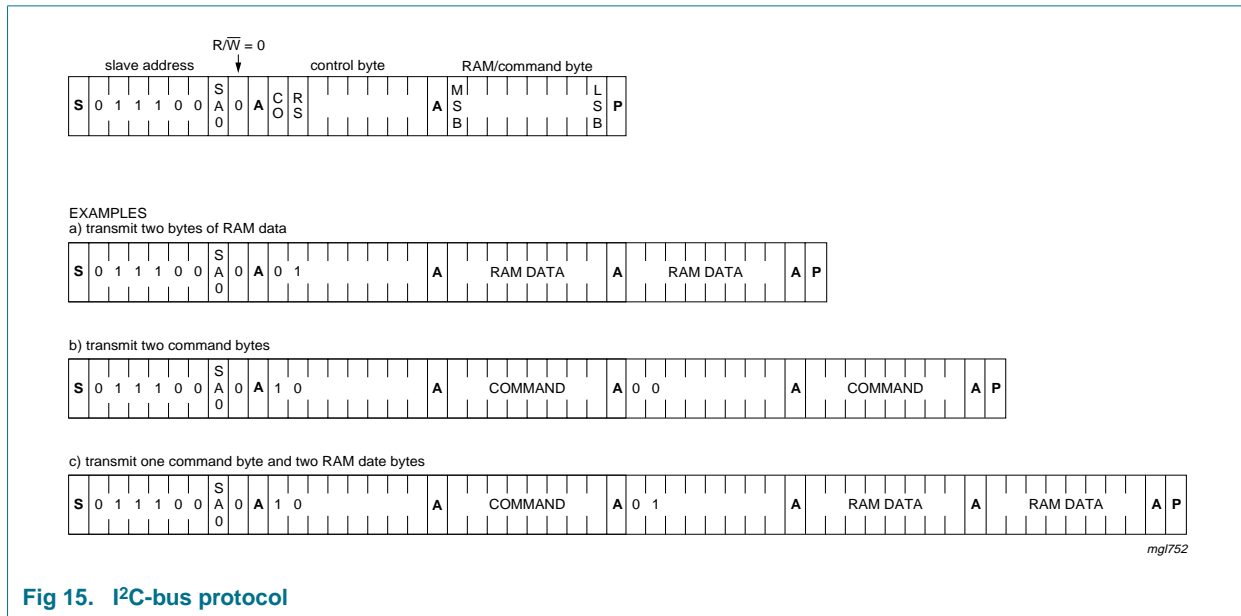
$R/\overline{W} = 0$

slave address

control byte

RAM/command byte

S 0 1 1 1 0 0 SA0 0 A CO RS A MSB LSB P

EXAMPLES

a) transmit two bytes of RAM data

S 0 1 1 1 0 0 SA0 0 A 0 1 A RAM DATA A RAM DATA A P

b) transmit two command bytes

S 0 1 1 1 0 0 SA0 0 A 1 0 A COMMAND A 0 0 A COMMAND A P

c) transmit one command byte and two RAM date bytes

S 0 1 1 1 0 0 SA0 0 A 1 0 A COMMAND A 0 1 A RAM DATA A RAM DATA A P

mgl752

Fig 15. I$^2$C-bus protocol